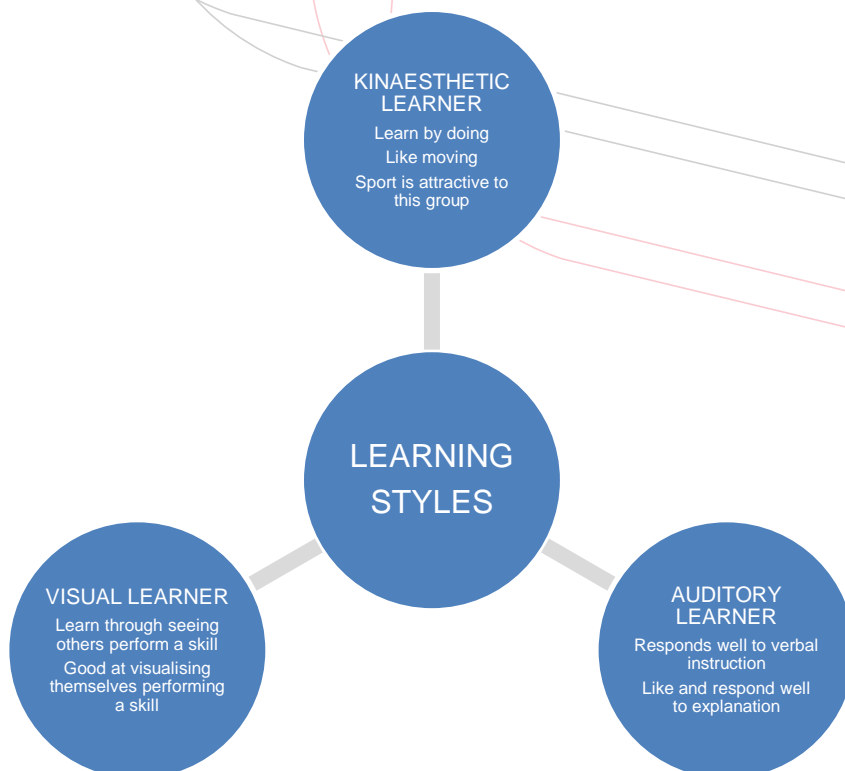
KINAESTHETIC LEARNER
Learn by doing
Like moving
Sport is attractive to this group

LEARNING STYLES

VISUAL LEARNER
Learn through seeing others perform a skill
Good at visualising themselves performing a skill

AUDITORY LEARNER
Responds well to verbal instruction
Like and respond well to explanation